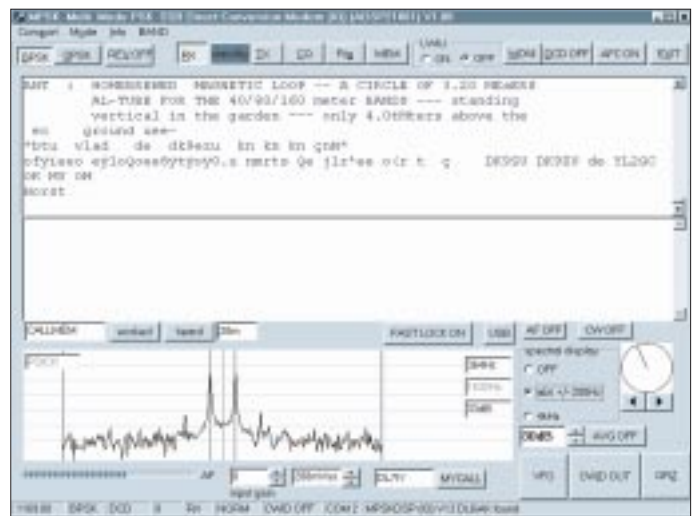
MPSK Multi Mode PSK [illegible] V1.80

Comport Mode Info BAND

BPSK QPSK REV/OFF RX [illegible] TX CQ Rig MEM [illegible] ON OFF NOM DCD OFF AFC ON EXIT

ANT : HOMEBREWED MAGNETIC LOOP -- A CIRCLE OF 3.20 METERS
AL-TUBE FOR THE 40/80/160 meter BANDS --- standing
vertical in the garden --- only 4.0Meters above the
en ground see-
*btu vlad de dt8ezu kn kn kn qnH*
ofyisso eyloQoss8ytgny0.s nmrts Qe jlr*ee o(r t q DK9SU DK9SU de YL2GC
OK MY OM
Horst

CALL/MEM worked heard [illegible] FAST LOCK ON USB AF OFF CW OFF

spectral display
OFF
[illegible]
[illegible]

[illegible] AVG OFF

AF Input gain MYCALL VFO CWID OUT QRZ

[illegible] BPSK DCD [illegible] RX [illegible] CWID OFF COM 2 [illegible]